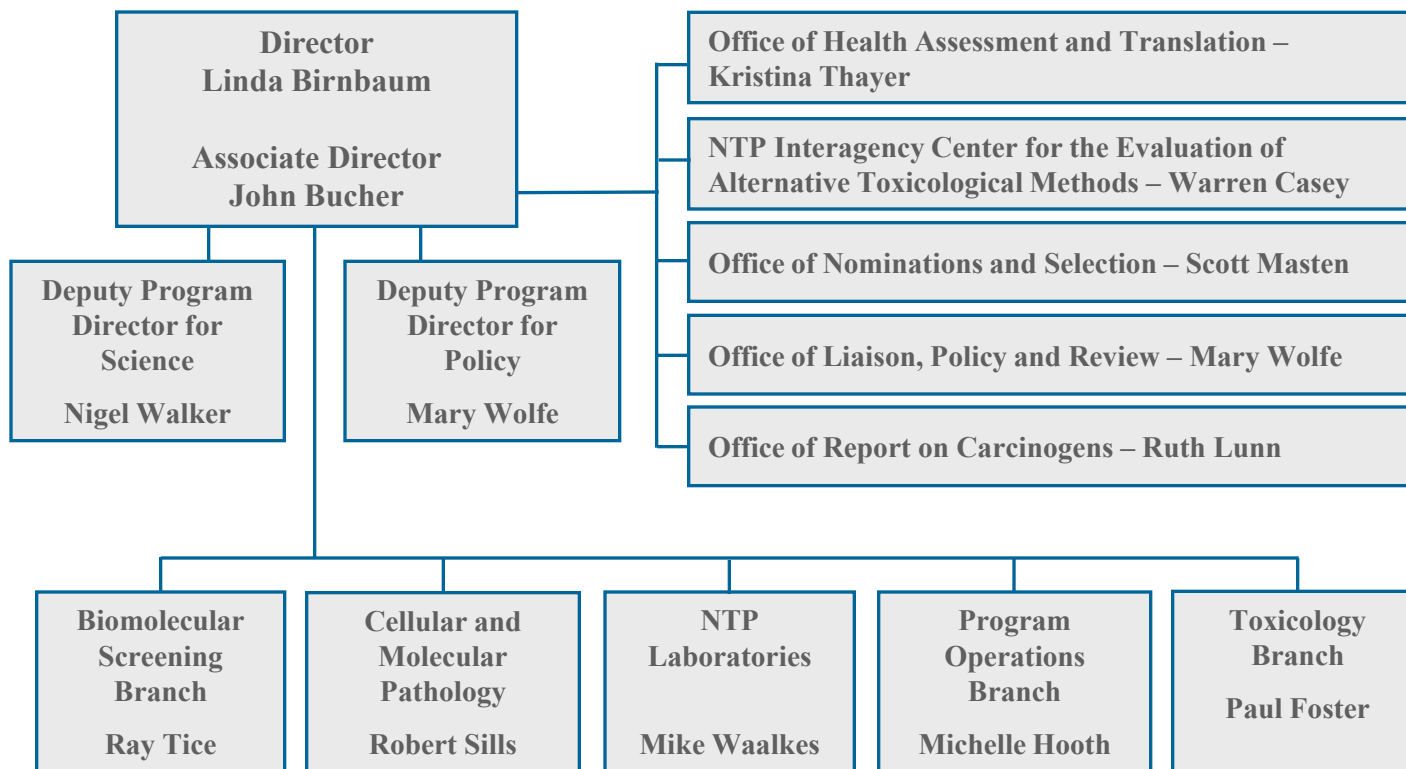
Director
Linda Birnbaum

Associate Director
John Bucher

Office of Health Assessment and Translation – Kristina Thayer

NTP Interagency Center for the Evaluation of Alternative Toxicological Methods – Warren Casey

Office of Nominations and Selection – Scott Masten

Office of Liaison, Policy and Review – Mary Wolfe

Office of Report on Carcinogens – Ruth Lunn

Deputy Program Director for Science

Nigel Walker

Deputy Program Director for Policy

Mary Wolfe

Biomolecular Screening Branch

Ray Tice

Cellular and Molecular Pathology

Robert Sills

NTP Laboratories

Mike Waalkes

Program Operations Branch

Michelle Hooth

Toxicology Branch

Paul Foster